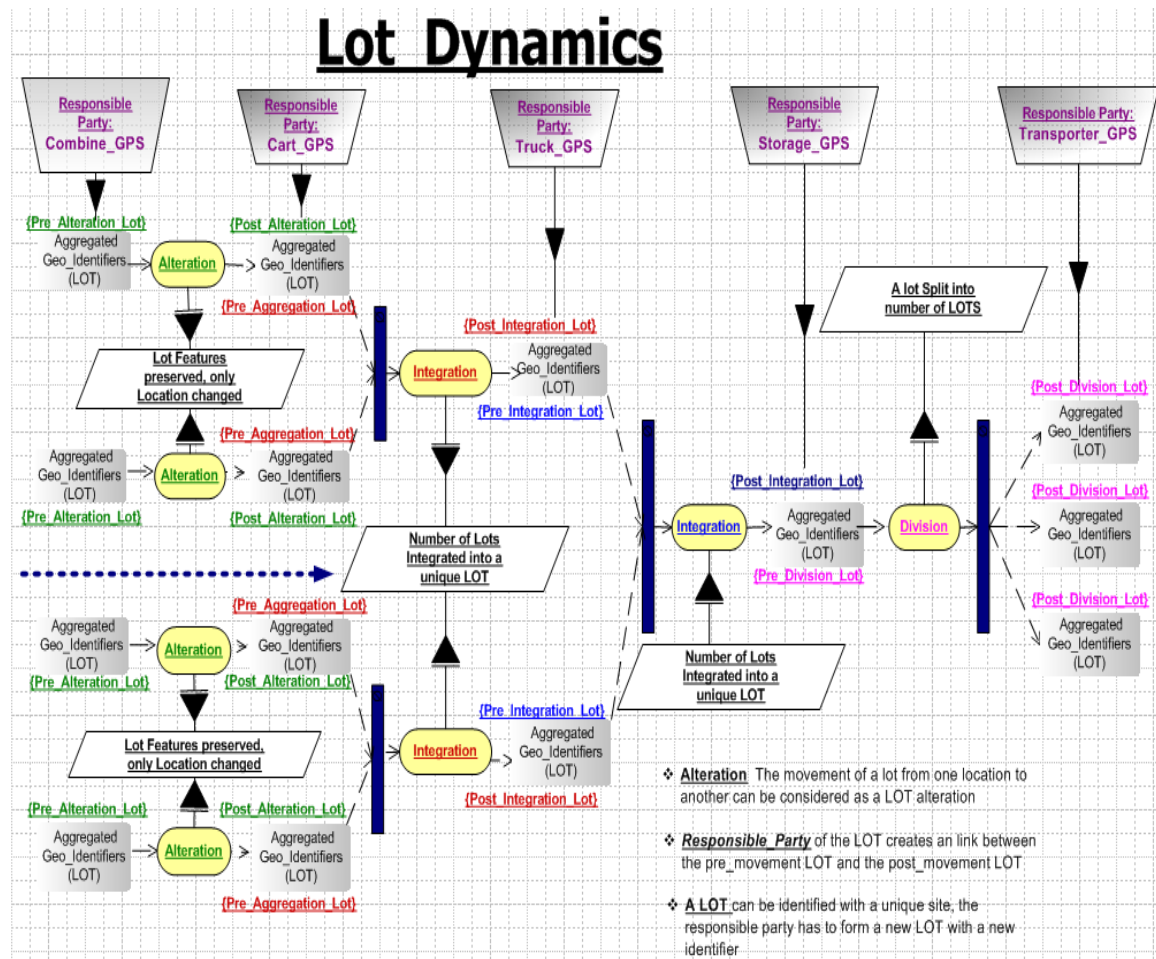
Lot Dynamics

Responsible Party: Combine_GPS

Responsible Party: Cart_GPS

Responsible Party: Truck_GPS

Responsible Party: Storage_GPS

Responsible Party: Transporter_GPS

{Pre_Alteration_Lot}
Aggregated Geo_Identifiers (LOT)
Alteration
{Post_Alteration_Lot}
Aggregated Geo_Identifiers (LOT)
{Pre_Aggregation_Lot}

Lot Features preserved, only Location changed

{Pre_Aggregation_Lot}
Aggregated Geo_Identifiers (LOT)
Alteration
Aggregated Geo_Identifiers (LOT)
{Pre_Alteration_Lot}
{Post_Alteration_Lot}

{Post_Integration_Lot}
Integration
Aggregated Geo_Identifiers (LOT)
{Pre_Integration_Lot}

Number of Lots Integrated into a unique LOT

A lot Split into number of LOTS

{Post_Integration_Lot}
Integration
Aggregated Geo_Identifiers (LOT)
{Pre_Division_Lot}
Division

{Post_Division_Lot}
Aggregated Geo_Identifiers (LOT)
{Post_Division_Lot}
Aggregated Geo_Identifiers (LOT)
{Post_Division_Lot}
Aggregated Geo_Identifiers (LOT)

{Pre_Aggregation_Lot}
Aggregated Geo_Identifiers (LOT)
Alteration
Aggregated Geo_Identifiers (LOT)
{Pre_Alteration_Lot}
{Post_Alteration_Lot}

Lot Features preserved, only Location changed

{Pre_Alteration_Lot}
{Post_Alteration_Lot}
Aggregated Geo_Identifiers (LOT)
Alteration
Aggregated Geo_Identifiers (LOT)
{Pre_Aggregation_Lot}

Integration
{Pre_Integration_Lot}
Aggregated Geo_Identifiers (LOT)
{Post_Integration_Lot}

Number of Lots Integrated into a unique LOT

❖ Alteration The movement of a lot from one location to another can be considered as a LOT alteration

❖ Responsible_Party of the LOT creates an link between the pre_movement LOT and the post_movement LOT

❖ A LOT can be identified with a unique site, the responsible party has to form a new LOT with a new identifier